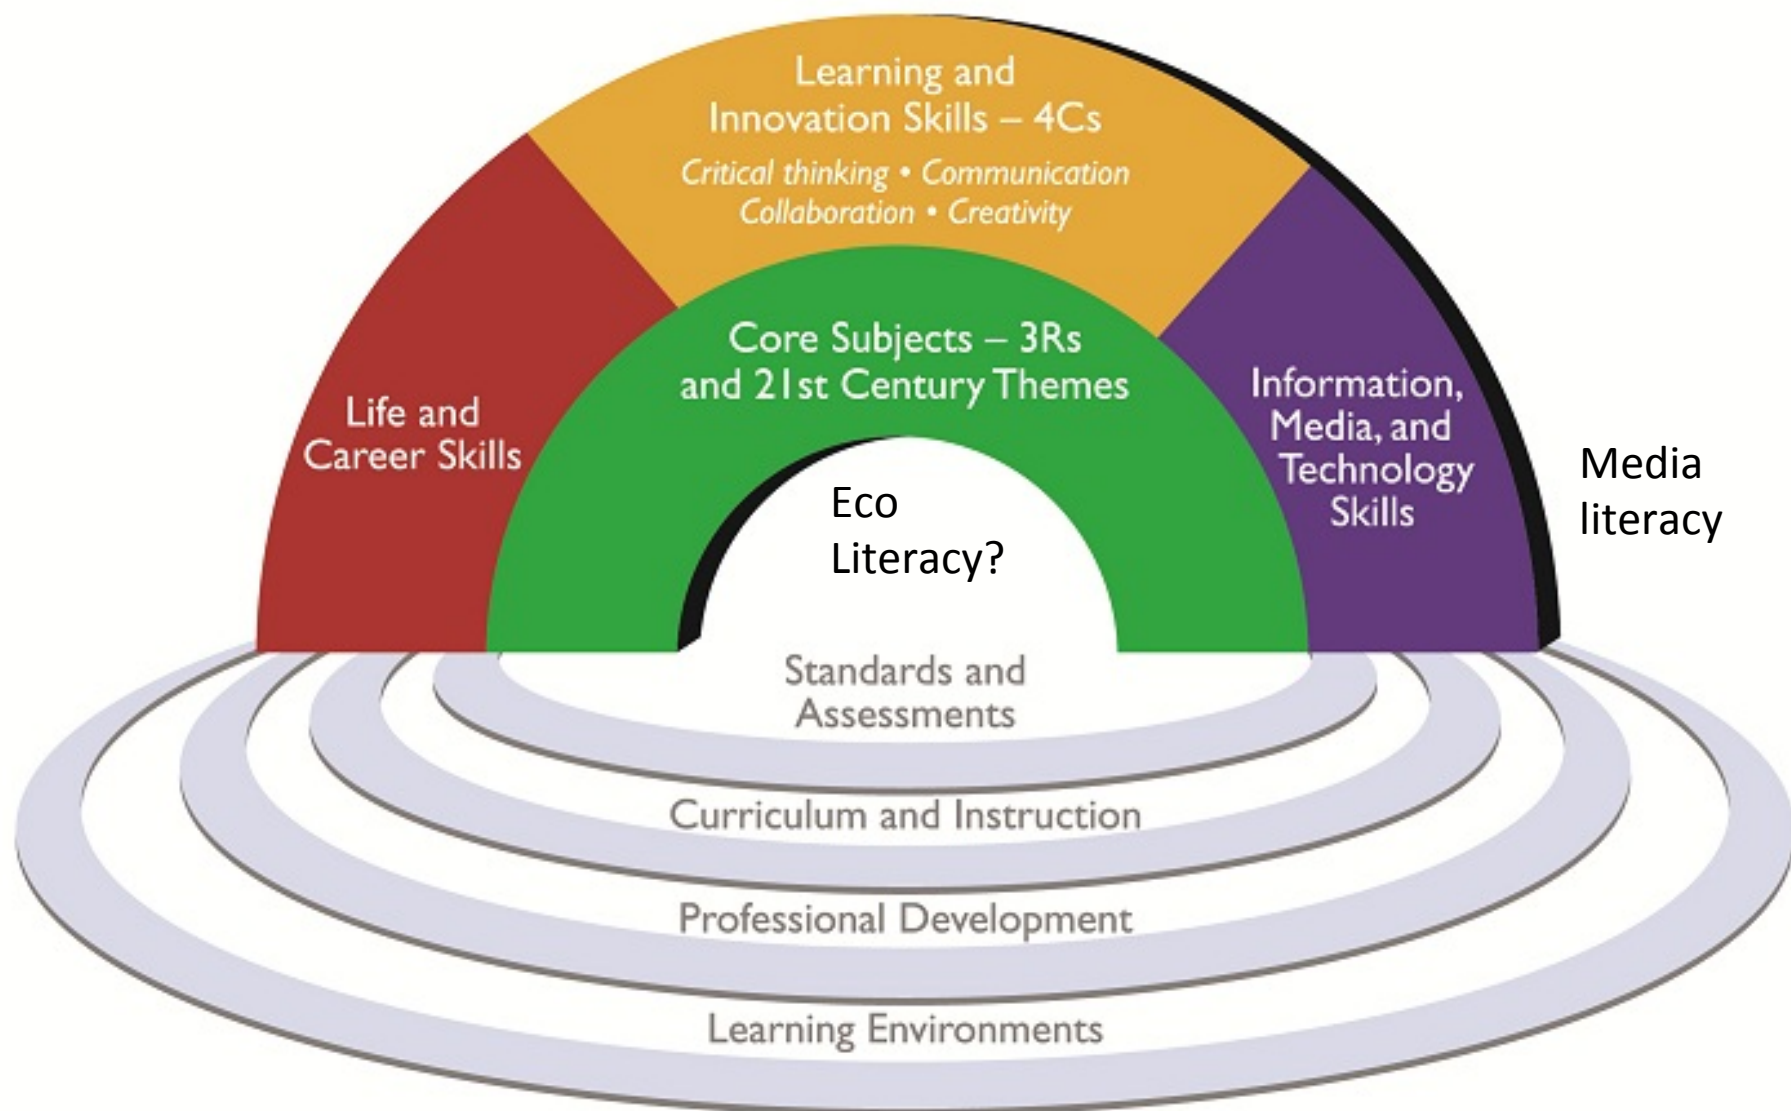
Learning and Innovation Skills – 4Cs

Critical thinking • Communication
Collaboration • Creativity

Life and Career Skills

Core Subjects – 3Rs and 21st Century Themes

Information, Media, and Technology Skills

Media literacy

Eco Literacy?

Standards and Assessments

Curriculum and Instruction

Professional Development

Learning Environments